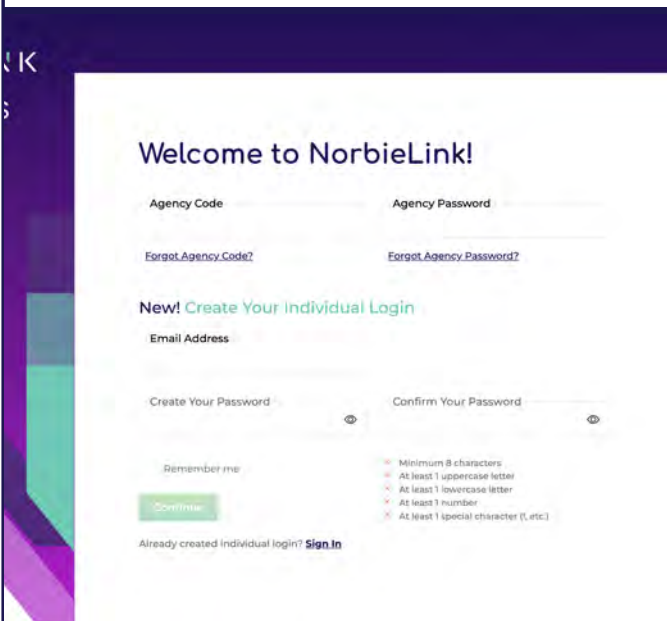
K

Welcome to NorbieLink!

Agency Code

Agency Password

Forgot Agency Code?

Forgot Agency Password?

New! Create Your Individual Login

Email Address

Create Your Password

Confirm Your Password

Remember me

Minimum 8 characters
At least 1 uppercase letter
At least 1 lowercase letter
At least 1 number
At least 1 special character (!, etc.)

Continue

Already created individual login? Sign In